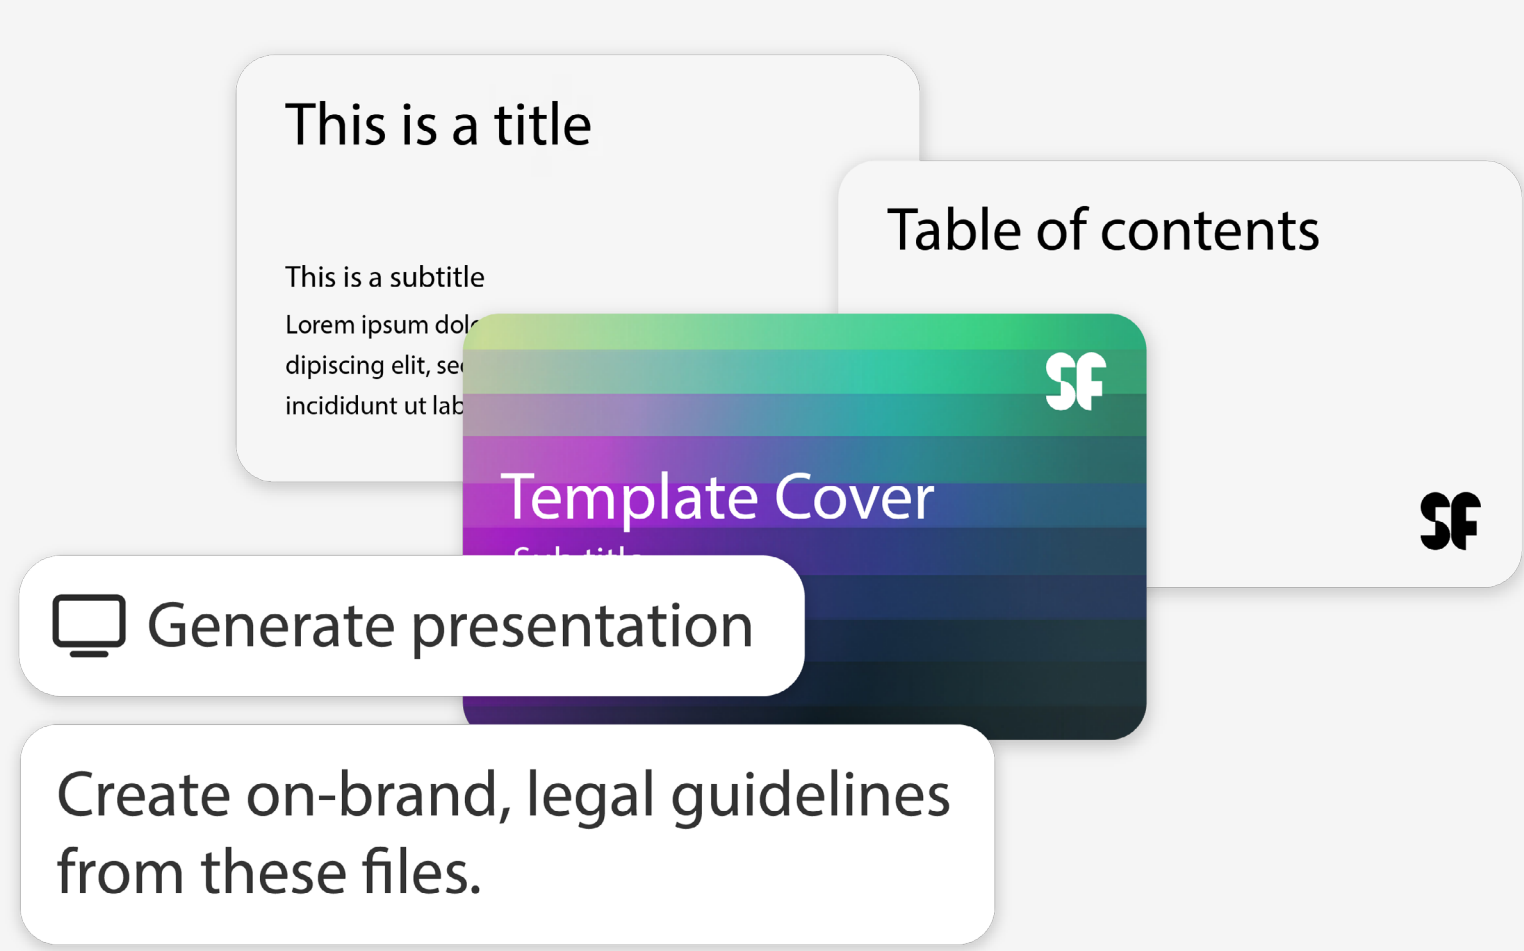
This is a title

This is a subtitle

Lorem ipsum dol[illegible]
dipiscing elit, se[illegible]
incididunt ut lab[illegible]

Table of contents

SF

SF

Template Cover

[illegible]

Generate presentation

Create on-brand, legal guidelines from these files.